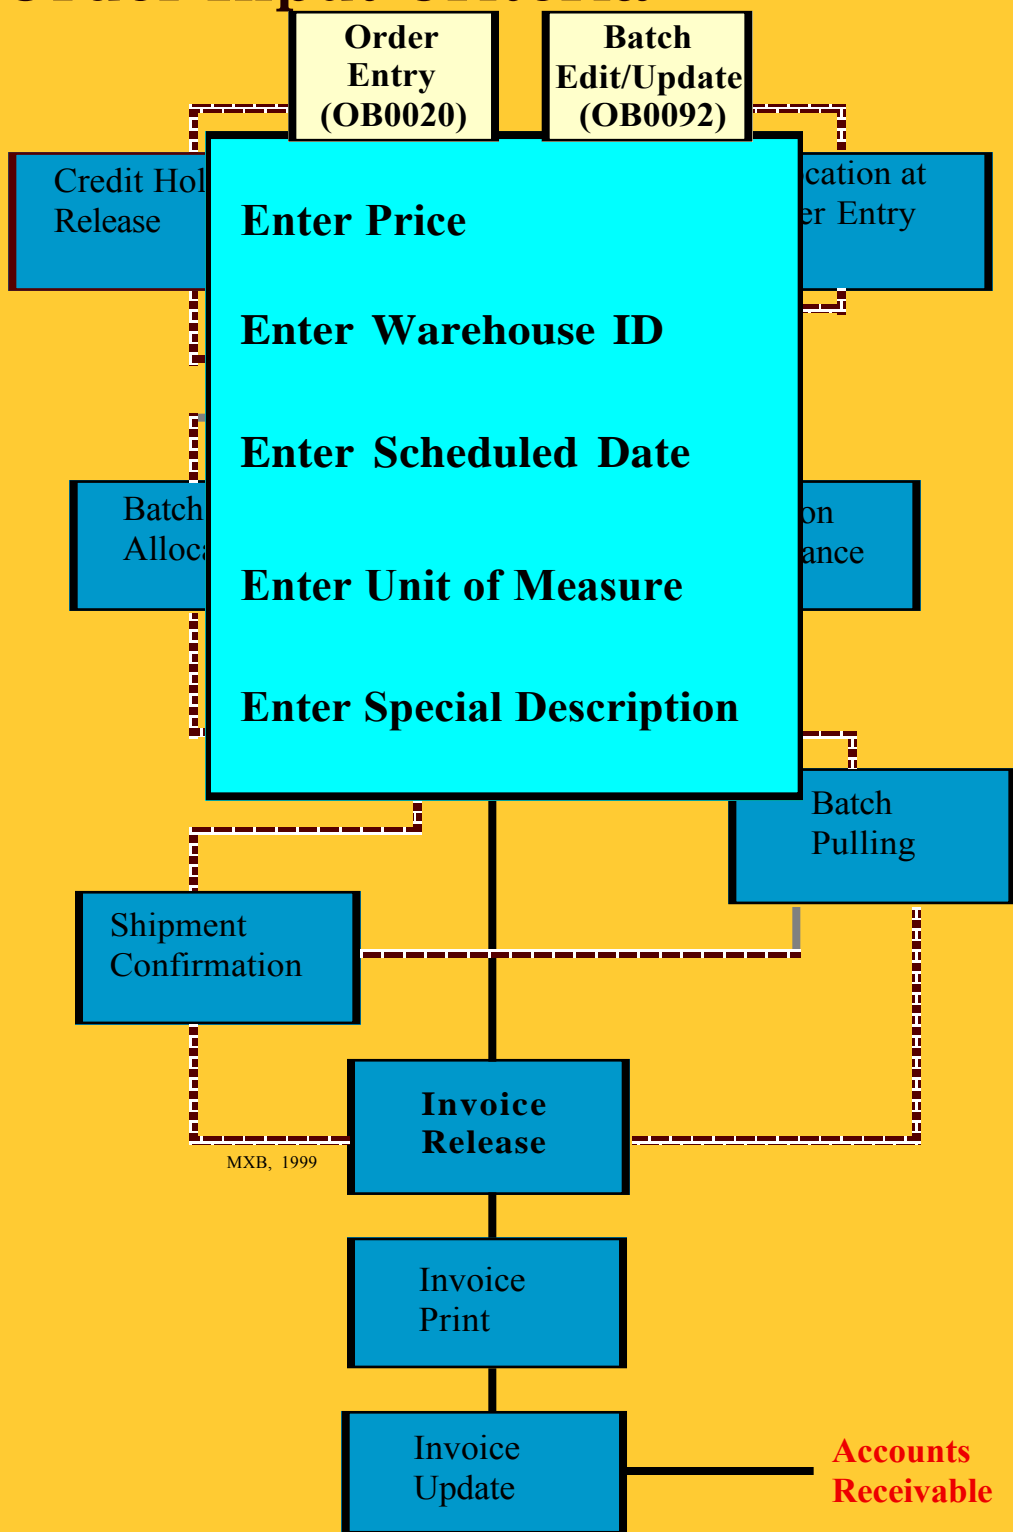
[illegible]

Order Entry (OB0020)

Batch Edit/Update (OB0092)

Credit Hol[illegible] Release

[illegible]cation at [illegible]er Entry

Enter Price

Enter Warehouse ID

Enter Scheduled Date

Enter Unit of Measure

Enter Special Description

Batch Alloc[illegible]

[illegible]on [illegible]ance

Batch Pulling

Shipment Confirmation

Invoice Release

MXB, 1999

Invoice Print

Invoice Update

Accounts Receivable